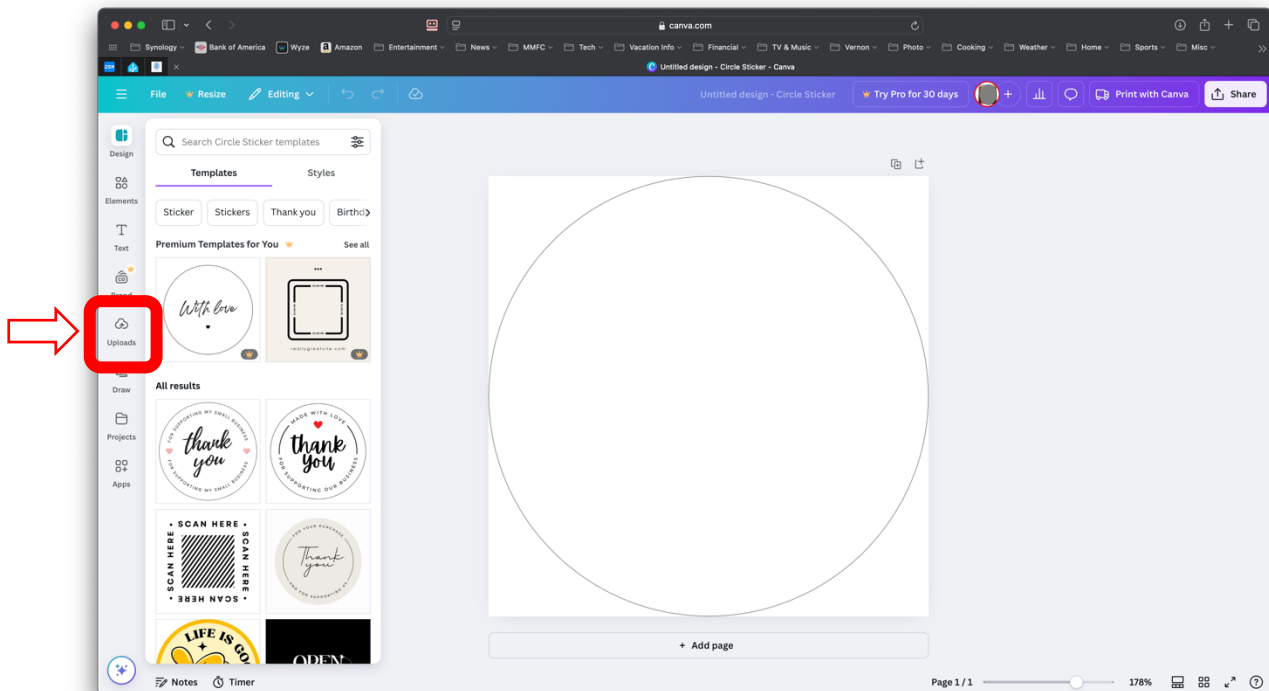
canva.com

Synology Bank of America Wyze Amazon Entertainment News MMFC Tech Vacation Info Financial TV & Music Vernon Photo Cooking Weather Home Sports Misc

Untitled design - Circle Sticker - Canva

File Resize Editing

Untitled design - Circle Sticker

Try Pro for 30 days

Print with Canva

Share

Design

Elements

Text

Brand

Uploads

Draw

Projects

Apps

Search Circle Sticker templates

Templates

Styles

Sticker Stickers Thank you Birthd

Premium Templates for You

See all

With love

reallygreatsite.com

All results

FOR SUPPORTING MY SMALL BUSINESS thank you FOR SUPPORTING MY SMALL BUSINESS

MADE WITH LOVE thank you FOR SUPPORTING OUR BUSINESS

SCAN HERE SCAN HERE SCAN HERE SCAN HERE

FOR YOUR PURCHASE Thank you AND FOR SUPPORTING US

LIFE IS GO

OPEN

+ Add page

Notes Timer

Page 1 / 1

178%